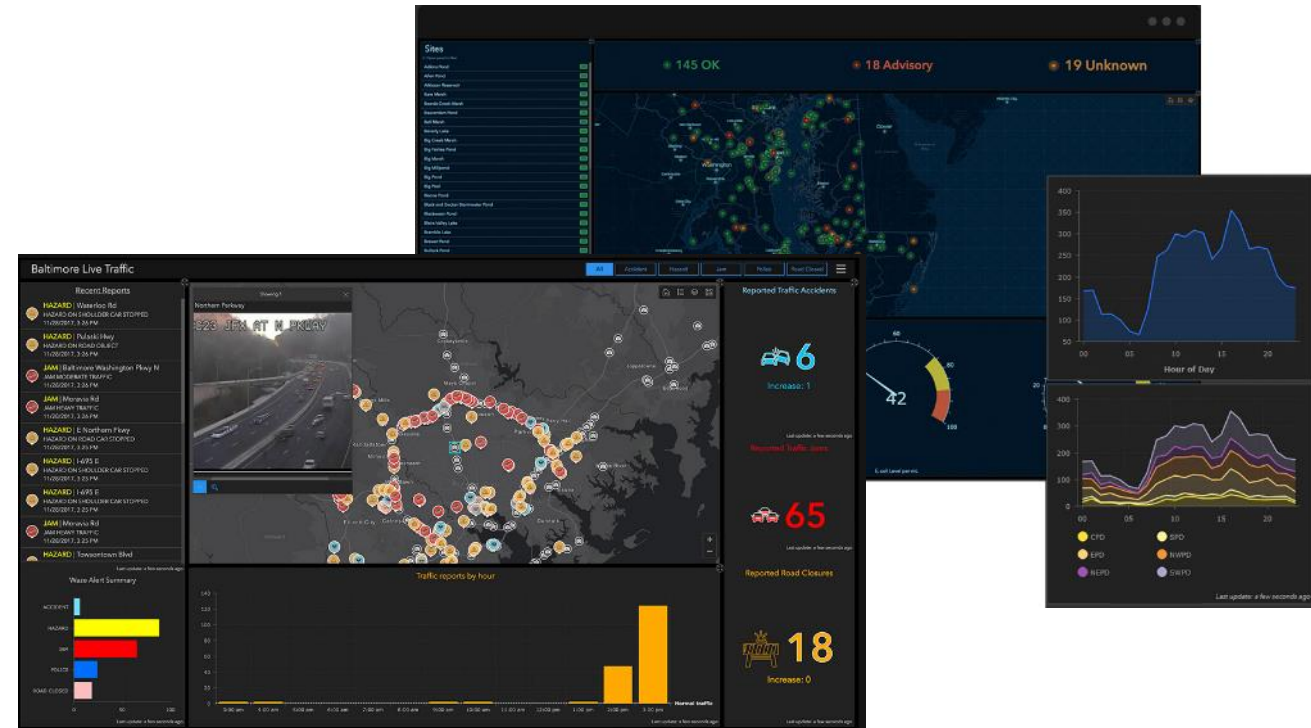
Sites

145 OK
18 Advisory
19 Unknown

Washington

42

Baltimore Live Traffic

All
Accident
Hazard
Jam
Police
Road Closed

Recent Reports

HAZARD | Waterloo Rd
HAZARD ON SHOULDER CAR STOPPED
11/20/2017, 3:26 PM

HAZARD | Pulaski Hwy
HAZARD ON ROAD OBJECT
11/20/2017, 3:26 PM

JAM | Baltimore Washington Pkwy N
JAM MODERATE TRAFFIC
11/20/2017, 3:26 PM

JAM | Moravia Rd
JAM HEAVY TRAFFIC
11/20/2017, 3:25 PM

HAZARD | E Northern Pkwy
HAZARD ON ROAD CAR STOPPED
11/20/2017, 3:25 PM

HAZARD | I-695 E
HAZARD ON SHOULDER CAR STOPPED
11/20/2017, 3:25 PM

HAZARD | I-695 E
HAZARD ON SHOULDER CAR STOPPED
11/20/2017, 3:25 PM

JAM | Moravia Rd
JAM HEAVY TRAFFIC
11/20/2017, 3:25 PM

HAZARD | Towsontown Blvd

Waze Alert Summary

ACCIDENT
HAZARD
JAM
POLICE
ROAD CLOSED

0
50
100

Last update: a few seconds ago

Northern Parkway

323 JFX AT N PKWAY

Traffic reports by hour

140
120
100
80
60
40
20
0

Normal traffic

Last update: a few seconds ago

Reported Traffic Accidents

6

Increase: 1

Last update: a few seconds ago

Reported Traffic Jams

65

Last update: a few seconds ago

Reported Road Closures

18

Increase: 0

Last update: a few seconds ago

400
350
300
250
200
150
100
50
00
05
10
15
20
Hour of Day

400
300
200
100
0
00
05
10
15
20

CPD
SPD
EPD
NWPD
NEPD
SWPD

Last update: a few seconds ago